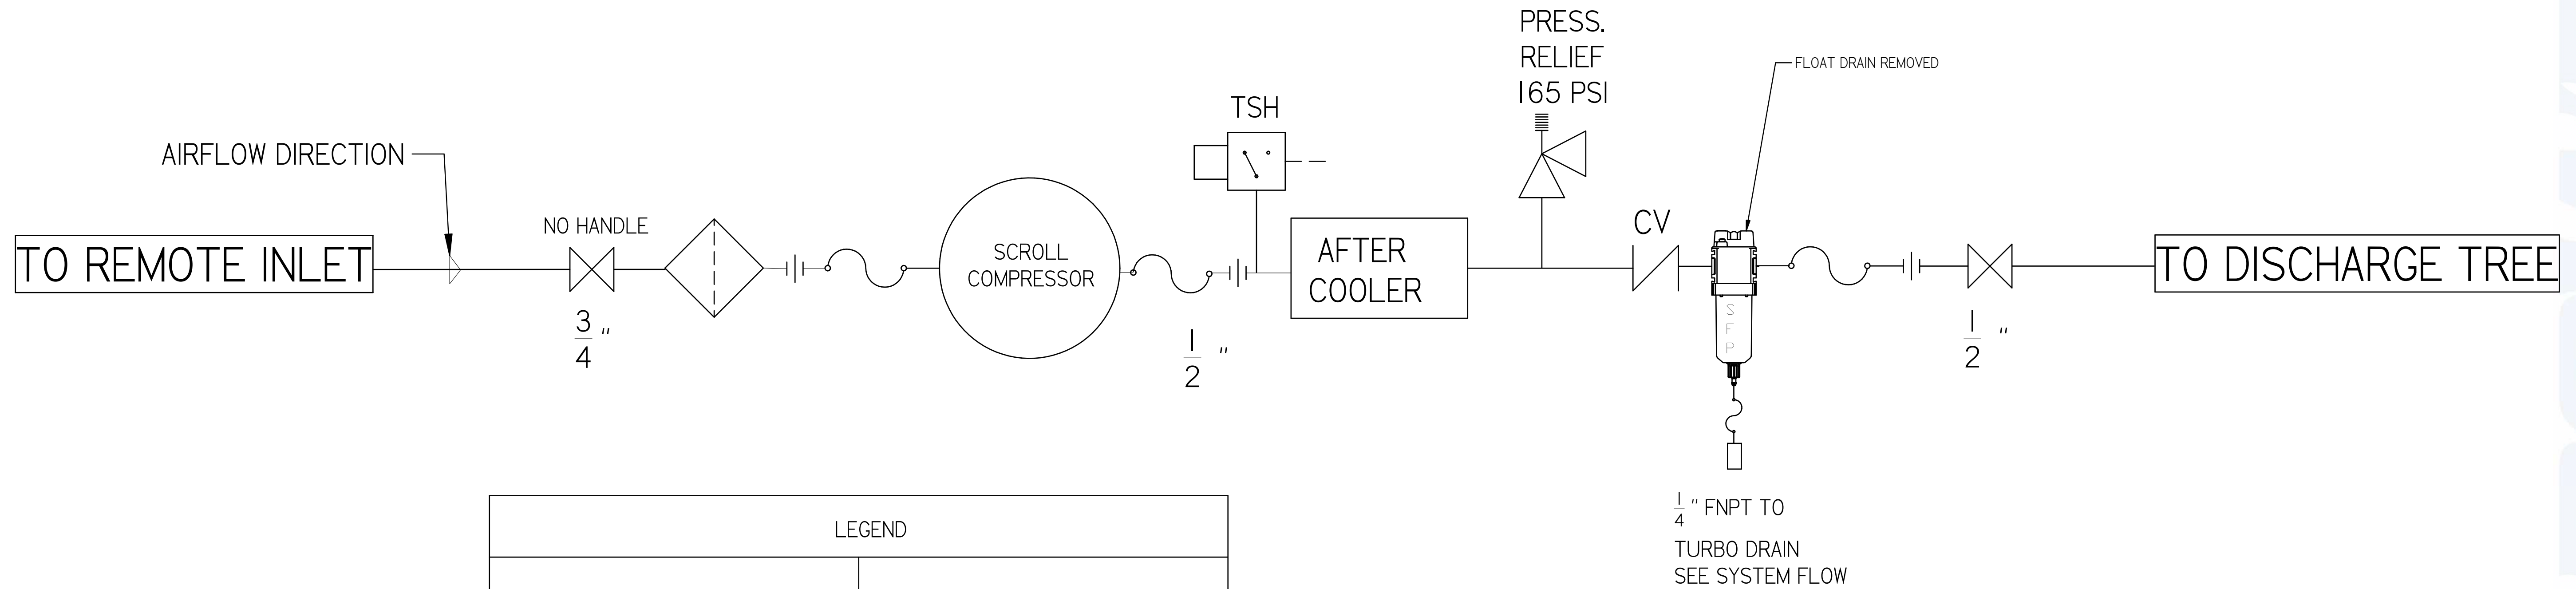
PRESS.
RELIEF
165 PSI

FLOAT DRAIN REMOVED

TSH

AIRFLOW DIRECTION

NO HANDLE

CV

TO REMOTE INLET

SCROLL
COMPRESSOR

AFTER
COOLER

TO DISCHARGE TREE

SEP

$\frac{3}{4}$"

$\frac{1}{2}$"

$\frac{1}{2}$"

$\frac{1}{4}$" FNPT TO

TURBO DRAIN
SEE SYSTEM FLOW

LEGEND